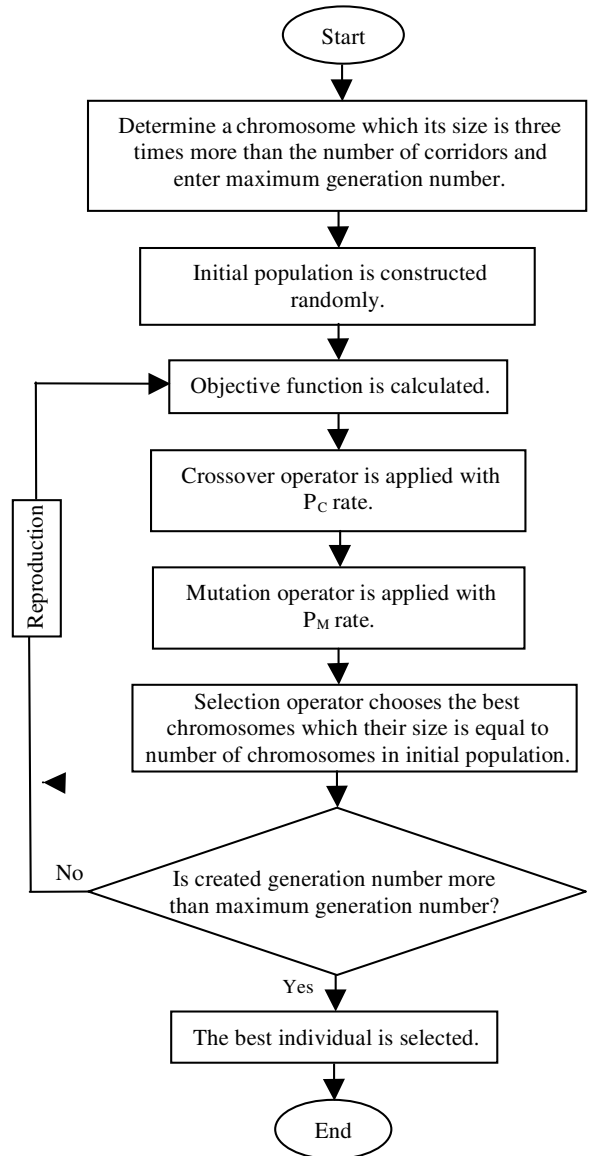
Start

Determine a chromosome which its size is three times more than the number of corridors and enter maximum generation number.

Initial population is constructed randomly.

Objective function is calculated.

Crossover operator is applied with $P_C$ rate.

Mutation operator is applied with $P_M$ rate.

Selection operator chooses the best chromosomes which their size is equal to number of chromosomes in initial population.

Is created generation number more than maximum generation number?

No

Reproduction

Yes

The best individual is selected.

End